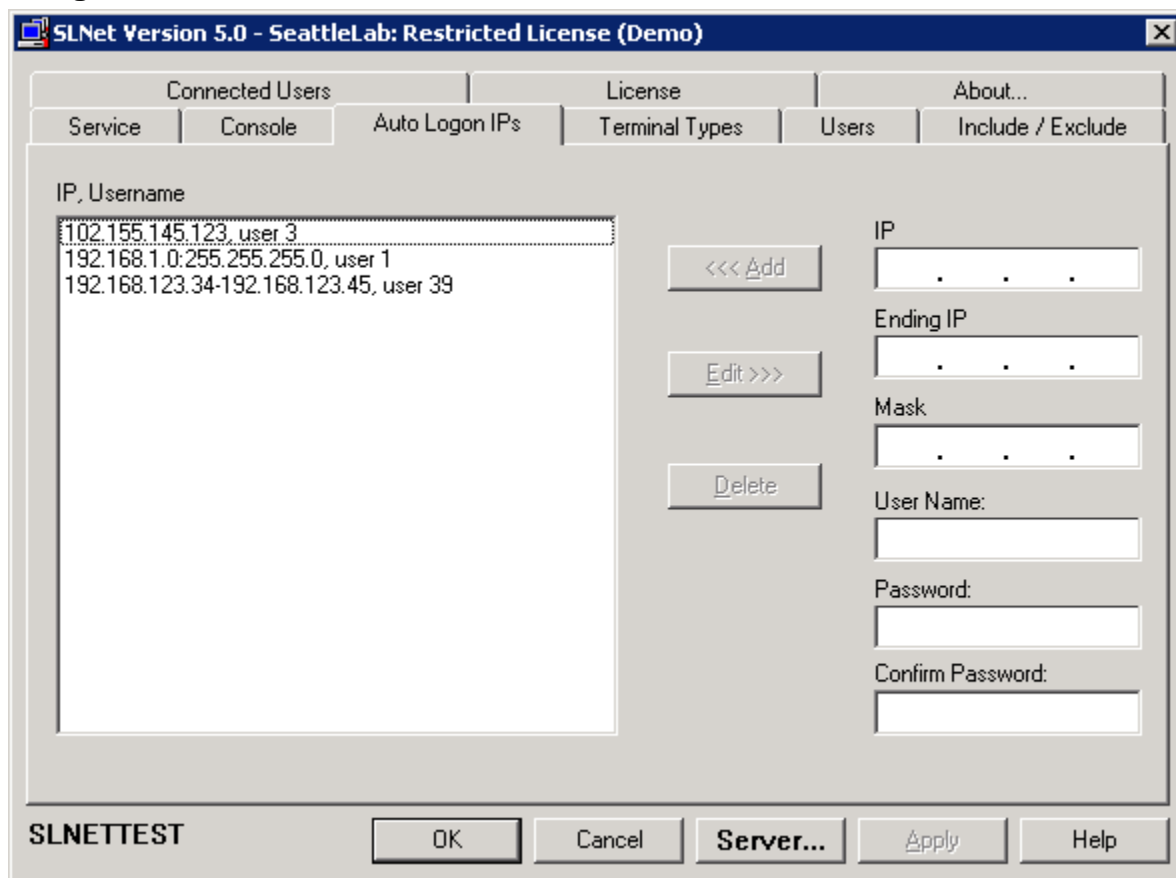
SLNet Version 5.0 - SeattleLab: Restricted License (Demo)

Connected Users
License
About...
Service
Console
Auto Logon IPs
Terminal Types
Users
Include / Exclude

IP, Username

102.155.145.123, user 3
192.168.1.0:255.255.255.0, user 1
192.168.123.34-192.168.123.45, user 39

<<< Add
Edit >>>
Delete

IP
. . .
Ending IP
. . .
Mask
. . .
User Name:
Password:
Confirm Password:

SLNETTEST
OK
Cancel
Server...
Apply
Help